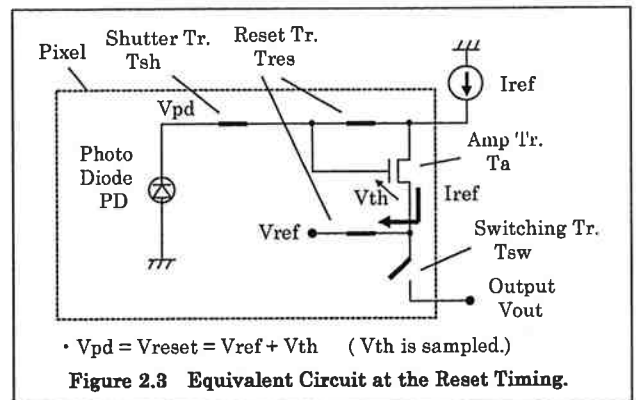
Pixel

Shutter Tr.
Tsh

Reset Tr.
Tres

Iref

Vpd

Amp Tr.
Ta

Photo
Diode
PD

Vth

Iref

Vref

Switching Tr.
Tsw

Output
Vout

· Vpd = Vreset = Vref + Vth ( Vth is sampled.)

Figure 2.3 Equivalent Circuit at the Reset Timing.